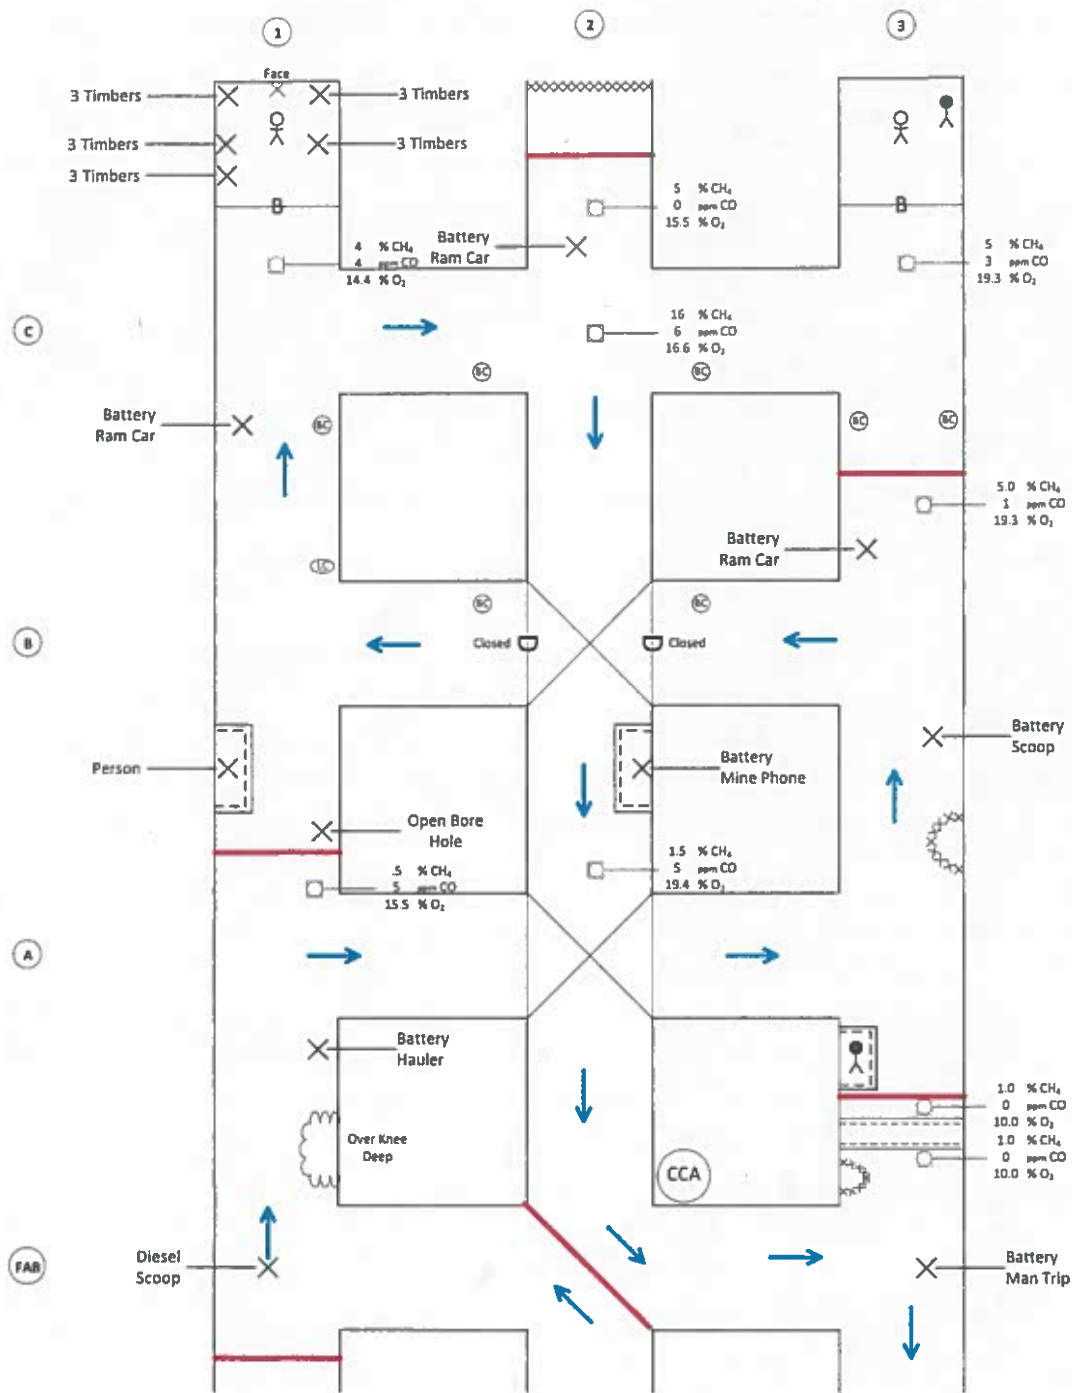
1
2
3

Face
3 Timbers
3 Timbers
3 Timbers
3 Timbers
3 Timbers
3 Timbers
B
B

5 % $CH_4$
0 ppm CO
15.5 % $O_2$

4 % $CH_4$
4 ppm CO
14.4 % $O_2$

Battery
Ram Car

5 % $CH_4$
3 ppm CO
19.3 % $O_2$

C

16 % $CH_4$
6 ppm CO
16.6 % $O_2$

BC
BC
BC
BC
BC

Battery
Ram Car

5.0 % $CH_4$
1 ppm CO
19.3 % $O_2$

Battery
Ram Car

BC
BC
BC

B
Closed
Closed

Battery
Scoop

Person

Battery
Mine Phone

Open Bore
Hole

1.5 % $CH_4$
5 ppm CO
19.4 % $O_2$

.5 % $CH_4$
5 ppm CO
15.5 % $O_2$

A

Battery
Hauler

1.0 % $CH_4$
0 ppm CO
10.0 % $O_2$
1.0 % $CH_4$
0 ppm CO
10.0 % $O_2$

Over Knee
Deep

CCA

FAB
Diesel
Scoop

Battery
Man Trip